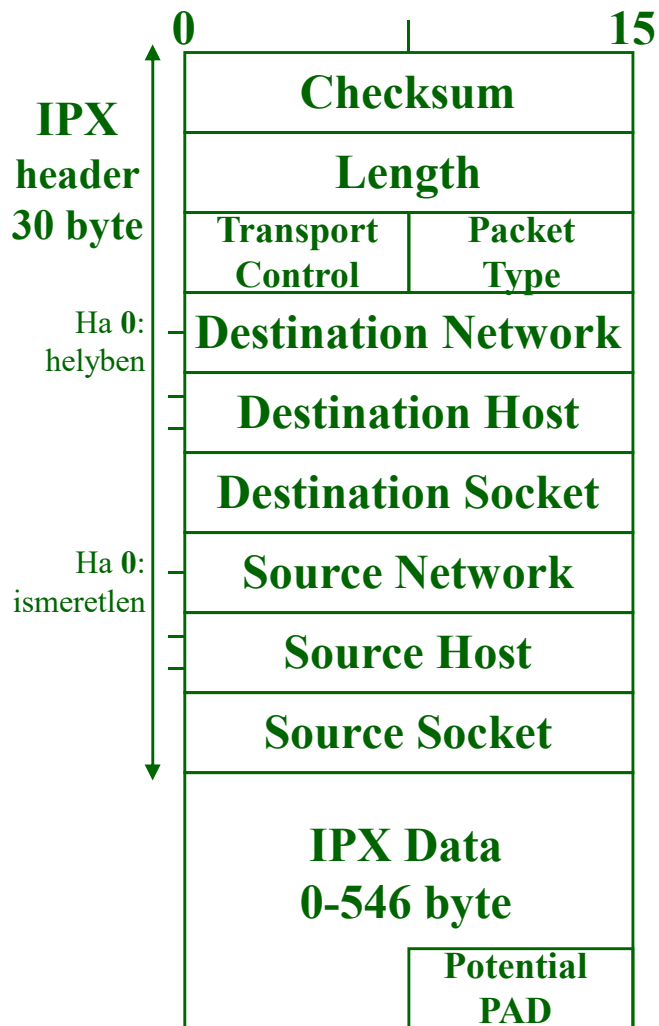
0

15

IPX header 30 byte

Checksum

Length

Transport Control

Packet Type

Ha 0: helyben

Destination Network

Destination Host

Destination Socket

Ha 0: ismeretlen

Source Network

Source Host

Source Socket

IPX Data 0-546 byte

Potential PAD